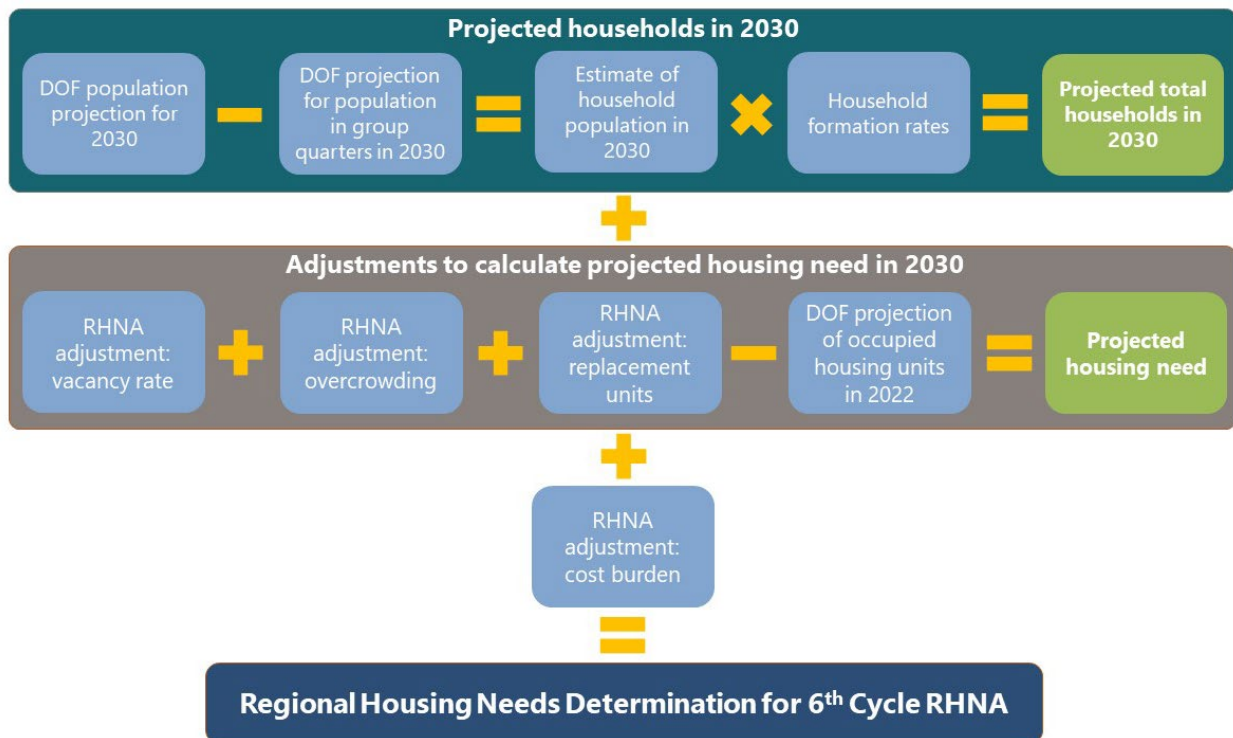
Projected households in 2030

DOF population projection for 2030 − DOF projection for population in group quarters in 2030 = Estimate of household population in 2030 × Household formation rates = Projected total households in 2030

+

Adjustments to calculate projected housing need in 2030

RHNA adjustment: vacancy rate + RHNA adjustment: overcrowding + RHNA adjustment: replacement units − DOF projection of occupied housing units in 2022 = Projected housing need

+

RHNA adjustment: cost burden

=

Regional Housing Needs Determination for 6$^{th}$ Cycle RHNA